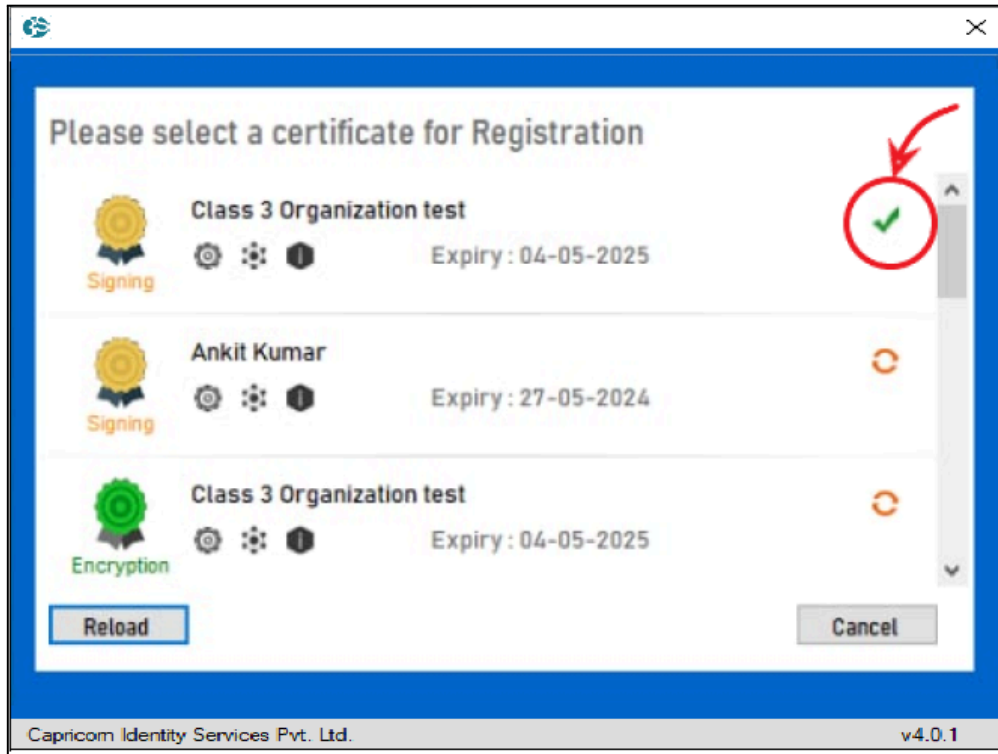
Please select a certificate for Registration

Signing
Class 3 Organization test
Expiry : 04-05-2025

Signing
Ankit Kumar
Expiry : 27-05-2024

Encryption
Class 3 Organization test
Expiry : 04-05-2025

Reload
Cancel

Capricom Identity Services Pvt. Ltd.
v4.0.1